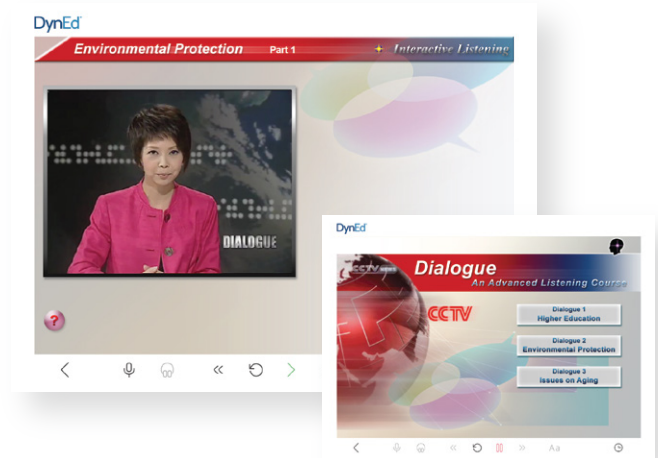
DynEd

Environmental Protection Part 1

Interactive Listening

DIALOGUE

?

DynEd

Dialogue

An Advanced Listening Course

CCTV

CCTV

Dialogue 1
Higher Education

Dialogue 2
Environmental Protection

Dialogue 3
Issues on Aging

Aa